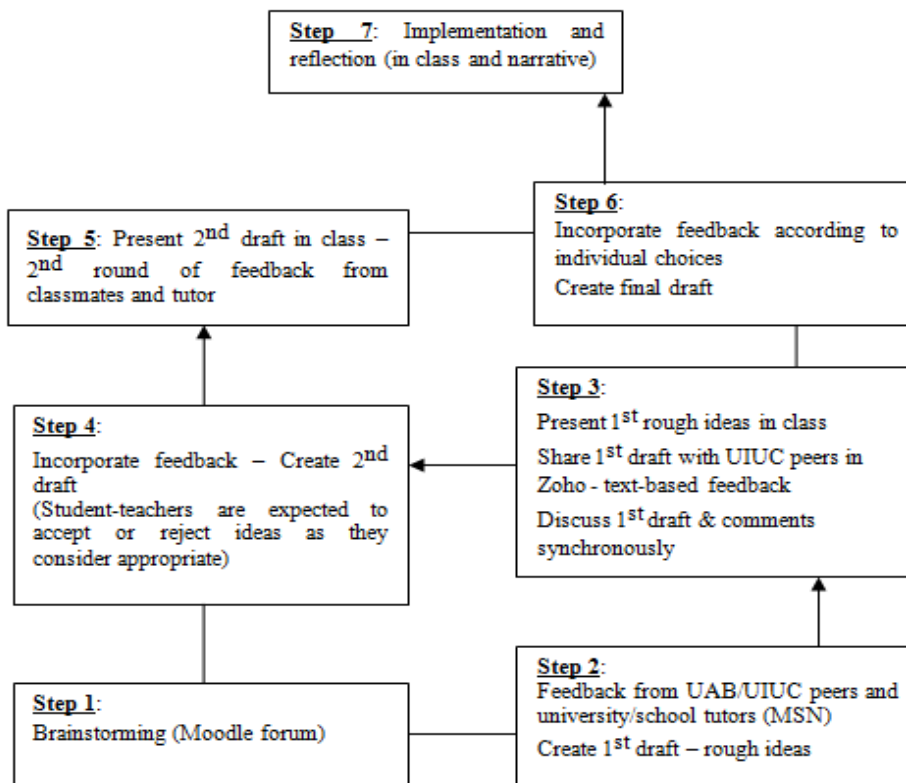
Step 7: Implementation and reflection (in class and narrative)

Step 5: Present 2$^{nd}$ draft in class – 2$^{nd}$ round of feedback from classmates and tutor

Step 6: Incorporate feedback according to individual choices
Create final draft

Step 4: Incorporate feedback – Create 2$^{nd}$ draft
(Student-teachers are expected to accept or reject ideas as they consider appropriate)

Step 3: Present 1$^{st}$ rough ideas in class
Share 1$^{st}$ draft with UIUC peers in Zoho - text-based feedback
Discuss 1$^{st}$ draft & comments synchronously

Step 1: Brainstorming (Moodle forum)

Step 2: Feedback from UAB/UIUC peers and university/school tutors (MSN)
Create 1$^{st}$ draft – rough ideas